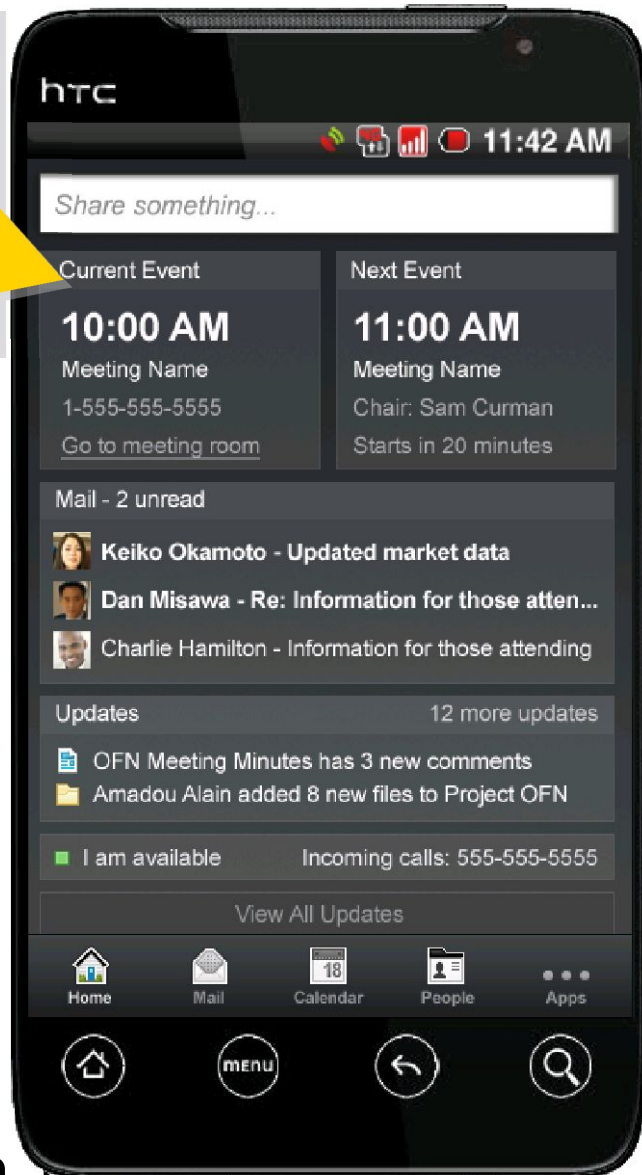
htc

11:42 AM

Share something...

Current Event
10:00 AM
Meeting Name
1-555-555-5555
Go to meeting room

Next Event
11:00 AM
Meeting Name
Chair: Sam Curman
Starts in 20 minutes

Mail - 2 unread
Keiko Okamoto - Updated market data
Dan Misawa - Re: Information for those atten...
Charlie Hamilton - Information for those attending

Updates
12 more updates
OFN Meeting Minutes has 3 new comments
Amadou Alain added 8 new files to Project OFN

I am available
Incoming calls: 555-555-5555

View All Updates

Home
Mail
18
Calendar
People
Apps

menu